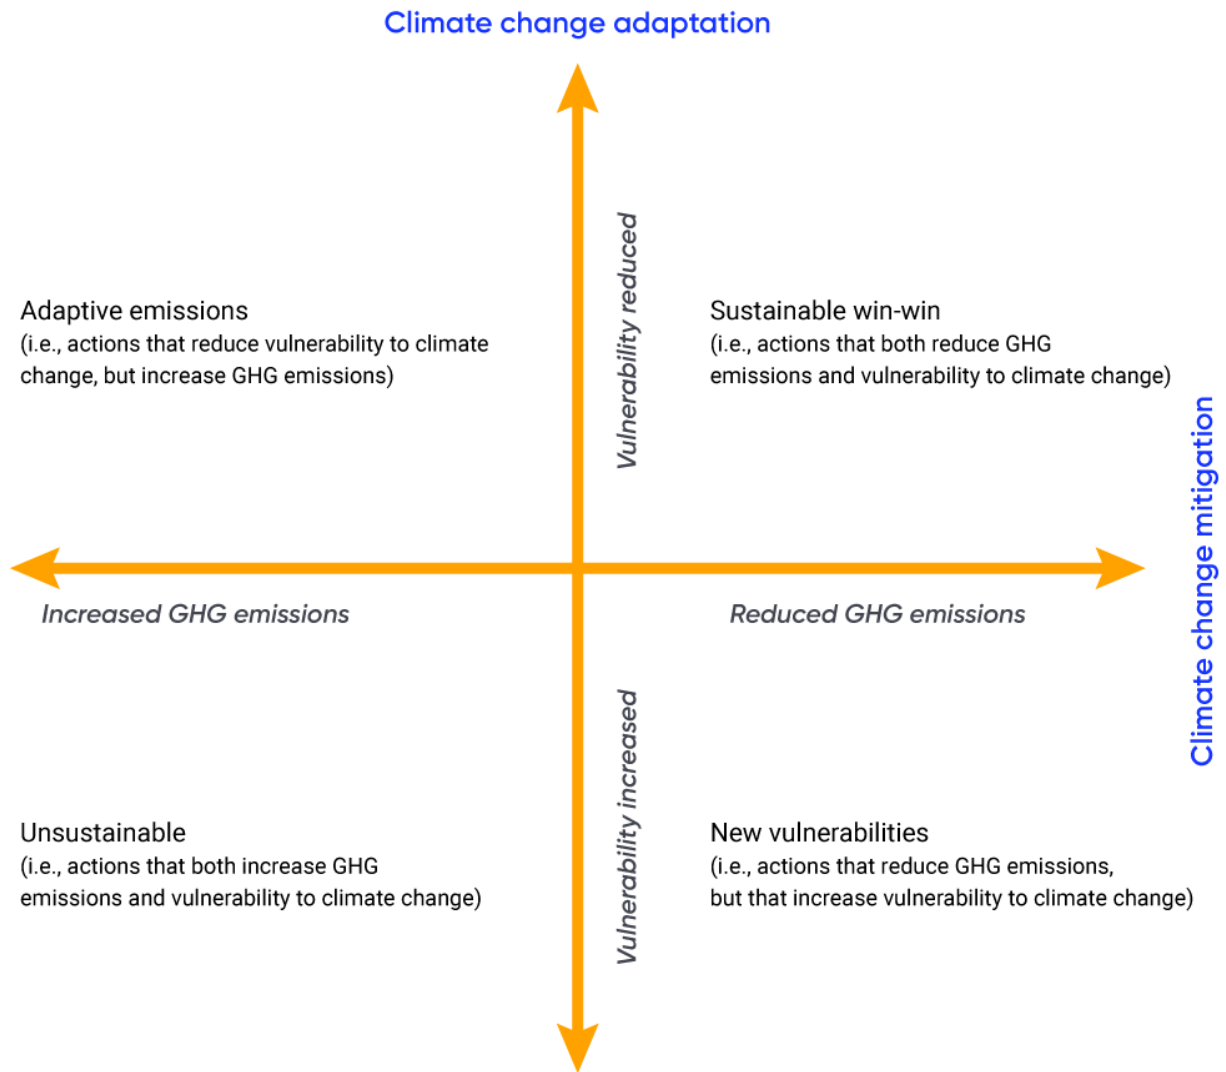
Climate change adaptation

Vulnerability reduced

Adaptive emissions
(i.e., actions that reduce vulnerability to climate change, but increase GHG emissions)

Sustainable win-win
(i.e., actions that both reduce GHG emissions and vulnerability to climate change)

Climate change mitigation

Increased GHG emissions

Reduced GHG emissions

Vulnerability increased

Unsustainable
(i.e., actions that both increase GHG emissions and vulnerability to climate change)

New vulnerabilities
(i.e., actions that reduce GHG emissions, but that increase vulnerability to climate change)